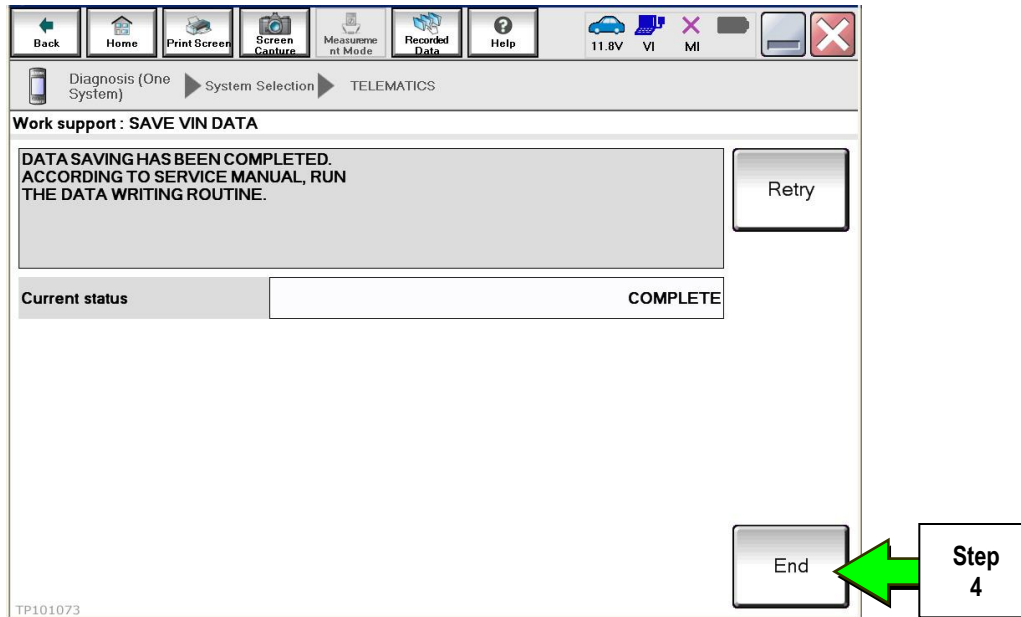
Back Home Print Screen Screen Capture Measurement Mode Recorded Data Help 11.8V VI MI

Diagnosis (One System) System Selection TELEMATICS

Work support : SAVE VIN DATA

DATA SAVING HAS BEEN COMPLETED. ACCORDING TO SERVICE MANUAL, RUN THE DATA WRITING ROUTINE.

Retry

| Current status | COMPLETE |
|---|---|

End

Step 4

TP101073